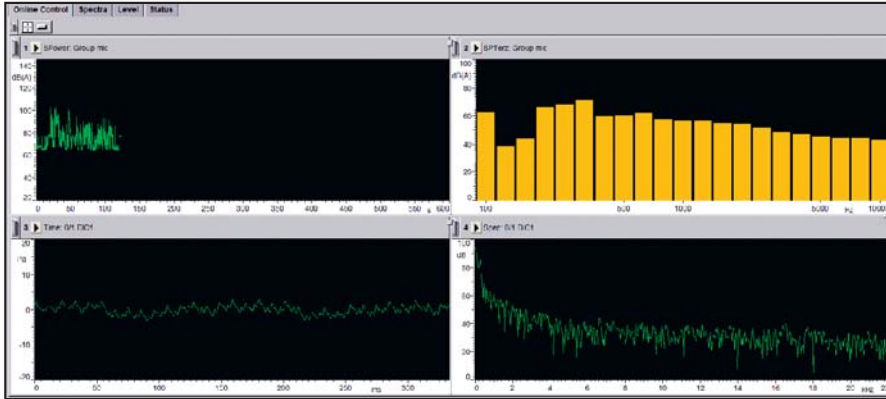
Online Control | Spectra | Level | Status

1 SPower: Group mic

140
dB(A)
120
100
80
60
40
20

0 50 100 150 200 250 300 350 400 450 500 550 s 600

2 SPTerz: Group mic

dB(A)
80
60
40
20

100 500 1000 5000 Hz 10000

3 Time: 0/1 DC1

20
Pa
10
0
-10
-20
-30

0 50 100 150 200 250 ms 300

4 Spec: 0/1 DC1

100
dB
80
60
40
20

0 2 4 6 8 10 12 14 16 18 20 kHz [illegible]